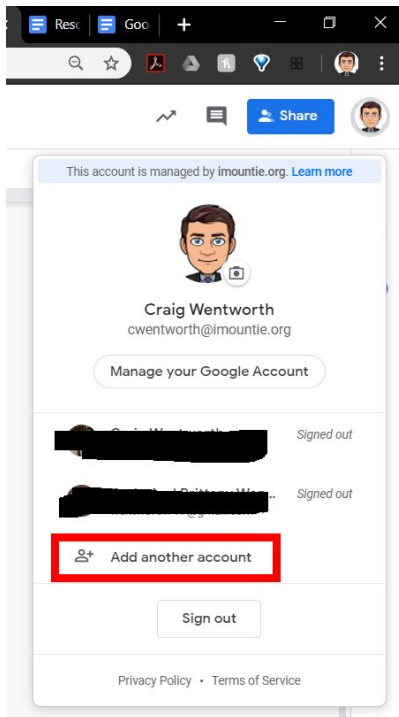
Resc
Goo
+
Share
This account is managed by imountie.org. Learn more
Craig Wentworth
cwentworth@imountie.org
Manage your Google Account
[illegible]
Signed out
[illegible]
Signed out
Add another account
Sign out
Privacy Policy • Terms of Service